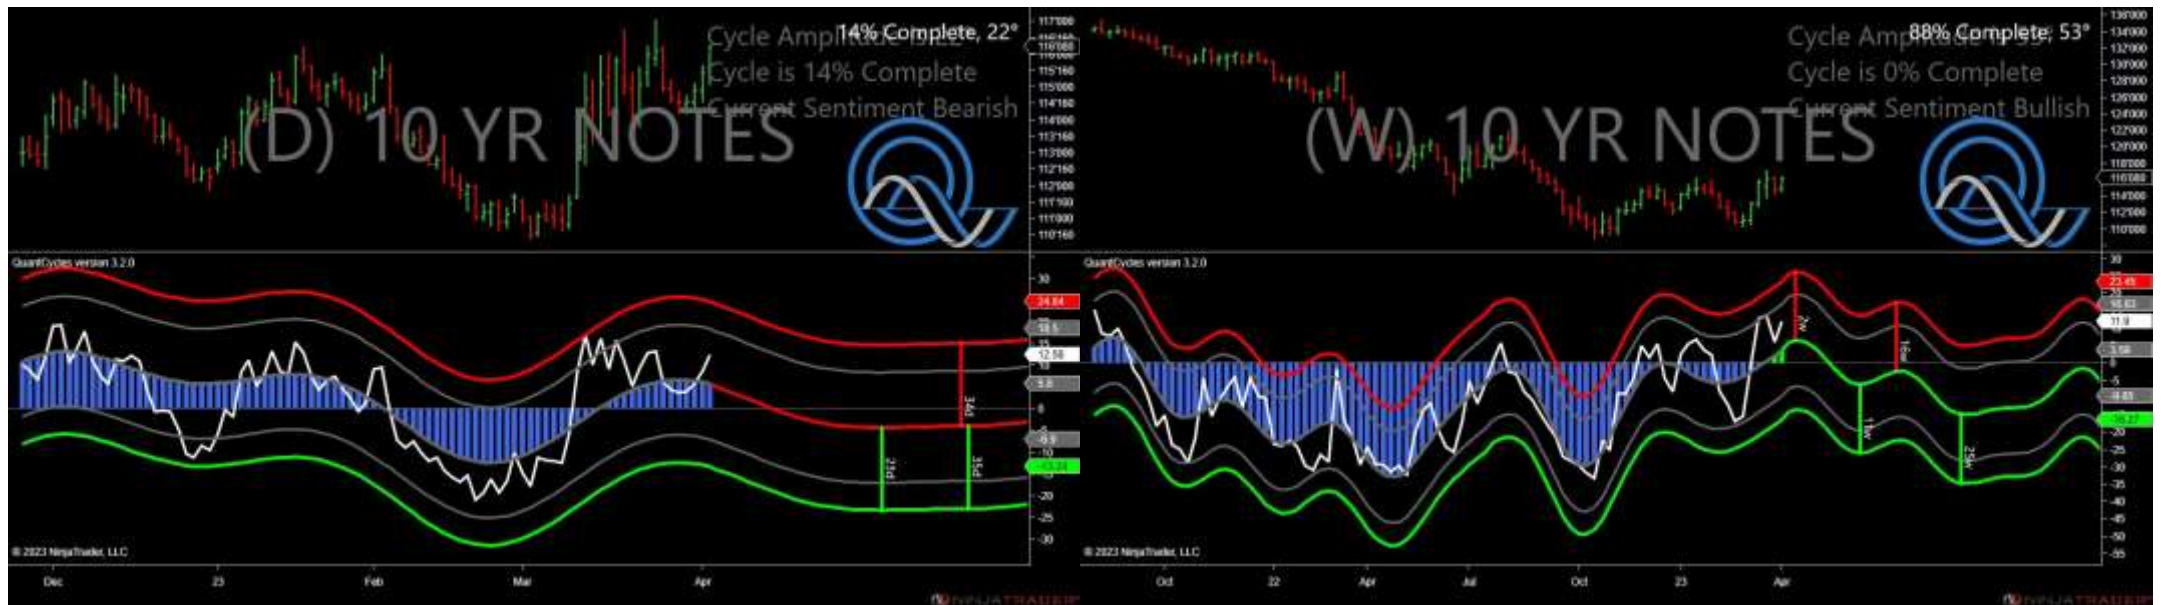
Cycle Amp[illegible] 14% Complete, 22°
Cycle is 14% Complete
Current Sentiment Bearish
(D) 10 YR NOTES

117'000
116'080
115'160
115'000
114'160
114'000
113'160
113'000
112'160
112'000
111'160
111'000
110'160

QuantCycles version 3.2.0

30
24.64
18.5
15
12.58
5.8
0
-5.9
-13.24
-20
-25
-30

34d
23d
35d

© 2023 NinjaTrader, LLC

Dec
23
Feb
Mar
Apr

Cycle Amp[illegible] 88% Complete, 53°
Cycle is 0% Complete
Current Sentiment Bullish
(W) 10 YR NOTES

136'000
134'000
132'000
130'000
128'000
126'000
124'000
122'000
120'000
118'000
116'080
114'000
112'000
110'000

QuantCycles version 3.2.0

30
23.45
16.63
11.9
3.58
0
-9.65
-16.27
-20
-25
-30
-35
-40
-45
-50
-55

7w
16w
11w
25w

© 2023 NinjaTrader, LLC

Oct
22
Apr
Jul
Oct
23
Apr

NINJATRADER
NINJATRADER